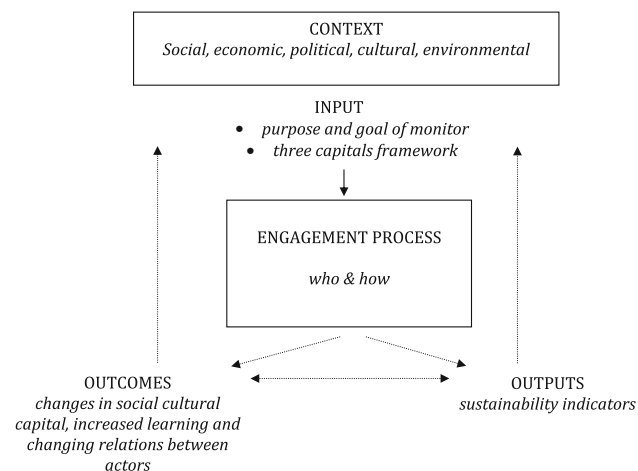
CONTEXT
*Social, economic, political, cultural, environmental*

INPUT
• *purpose and goal of monitor*
• *three capitals framework*

ENGAGEMENT PROCESS

*who & how*

OUTCOMES
*changes in social cultural capital, increased learning and changing relations between actors*

OUTPUTS
*sustainability indicators*